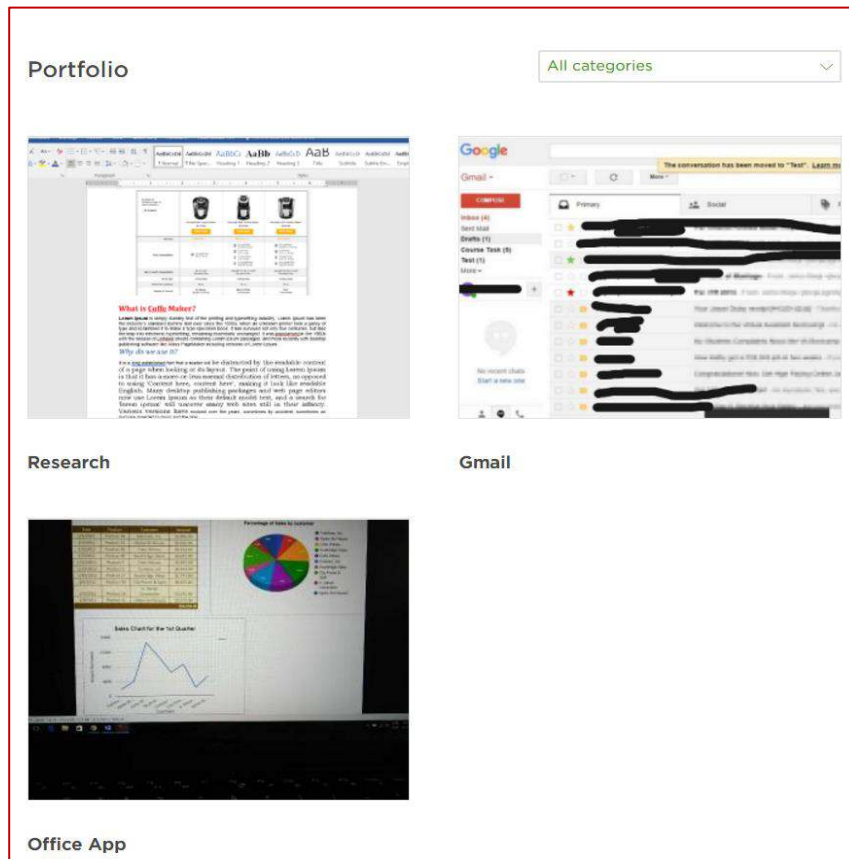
Portfolio

All categories

What is Coffe Maker?

Why do we use it?

Research

Google

Gmail

The conversation has been moved to "Test". Learn more

COMPOSE

Inbox (4)

Sent Mail

Drafts (1)

Course Task (5)

Test (1)

More

Primary

Social

No recent chats

Start a new one

Gmail

Percentage of Sales by Customer

Sales Chart for the 1st Quarter

Office App